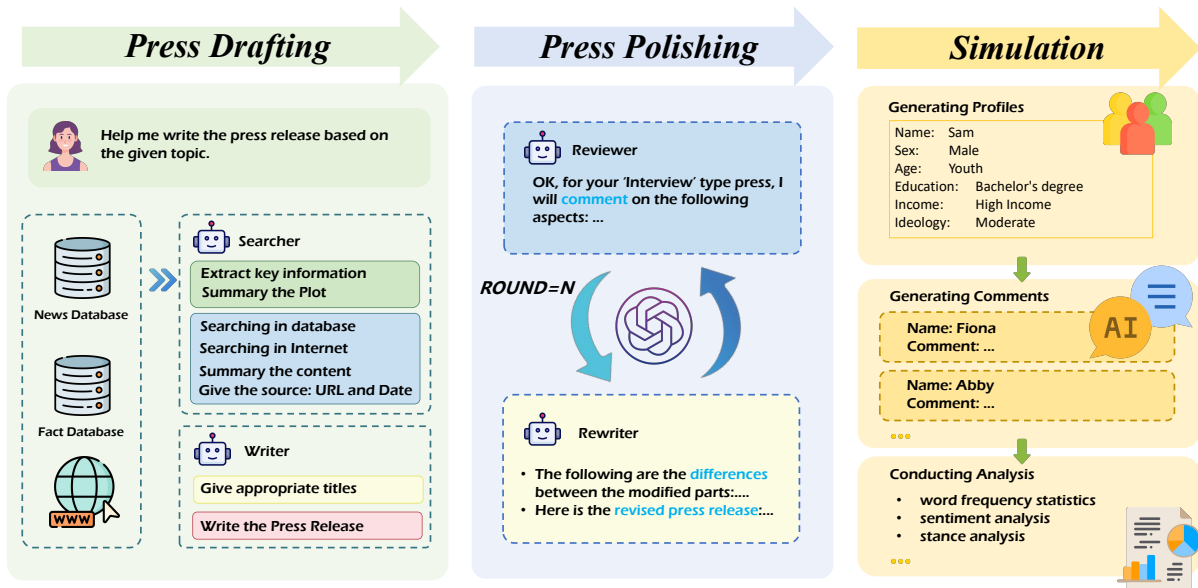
Press Drafting

Help me write the press release based on the given topic.

News Database

Fact Database

WWW

Searcher

Extract key information
Summary the Plot

Searching in database
Searching in Internet
Summary the content
Give the source: URL and Date

Writer

Give appropriate titles

Write the Press Release

Press Polishing

Reviewer

OK, for your 'Interview' type press, I will comment on the following aspects: ...

ROUND=N

Rewriter

• The following are the differences between the modified parts:....
• Here is the revised press release:....

Simulation

Generating Profiles

| Name: | Sam |
|---|---|
| Sex: | Male |
| Age: | Youth |
| Education: | Bachelor's degree |
| Income: | High Income |
| Ideology: | Moderate |

Generating Comments

AI

Name: Fiona
Comment: ...

Name: Abby
Comment: ...

...

Conducting Analysis

• word frequency statistics
• sentiment analysis
• stance analysis